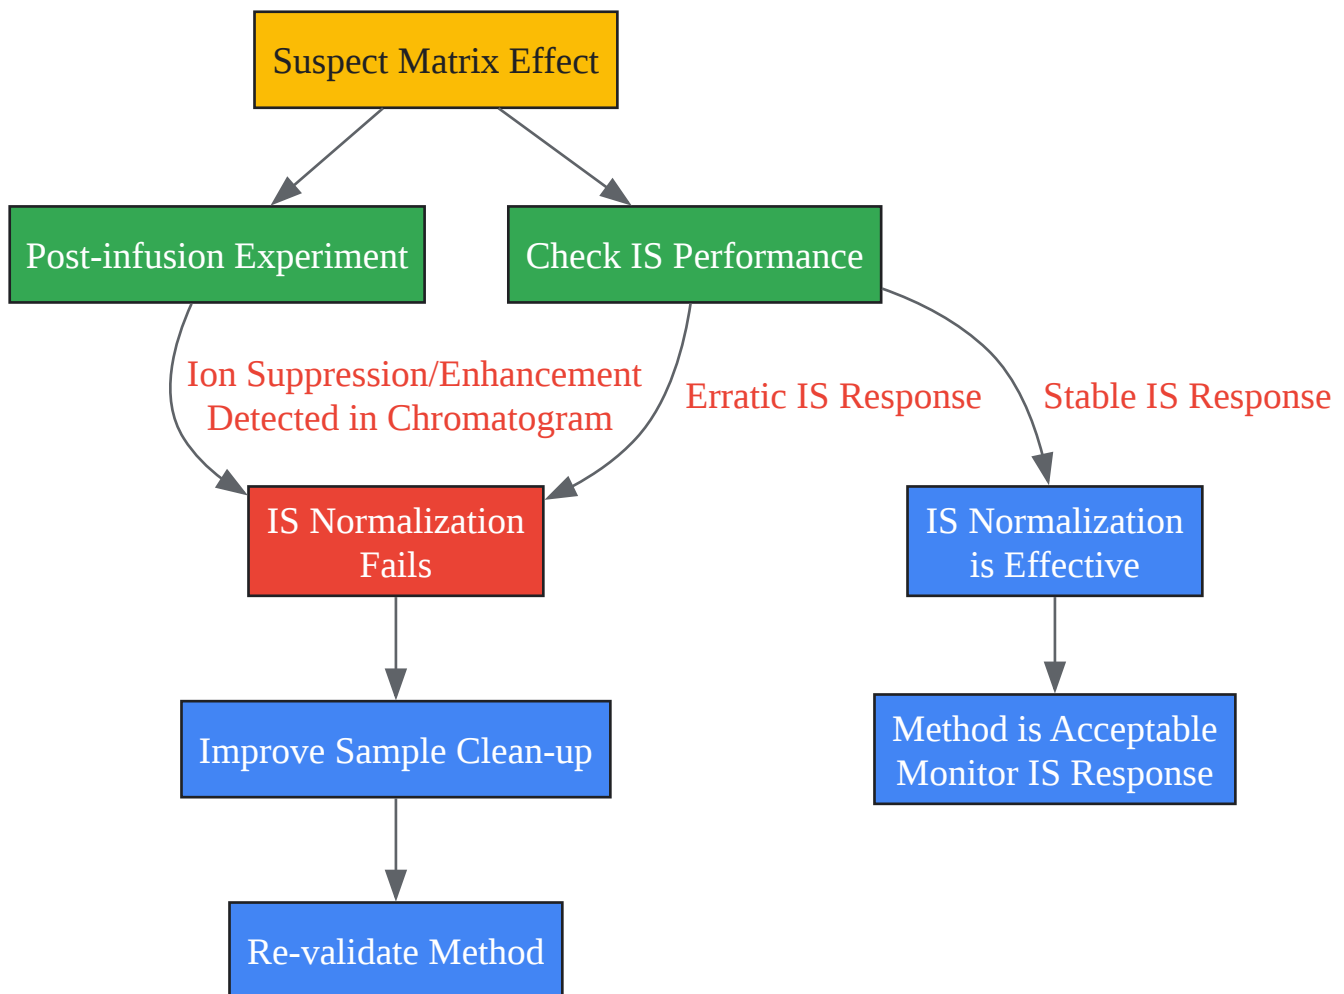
Suspect Matrix Effect

Post-infusion Experiment

Check IS Performance

Ion Suppression/Enhancement Detected in Chromatogram

Erratic IS Response

Stable IS Response

IS Normalization Fails

IS Normalization is Effective

Improve Sample Clean-up

Method is Acceptable Monitor IS Response

Re-validate Method